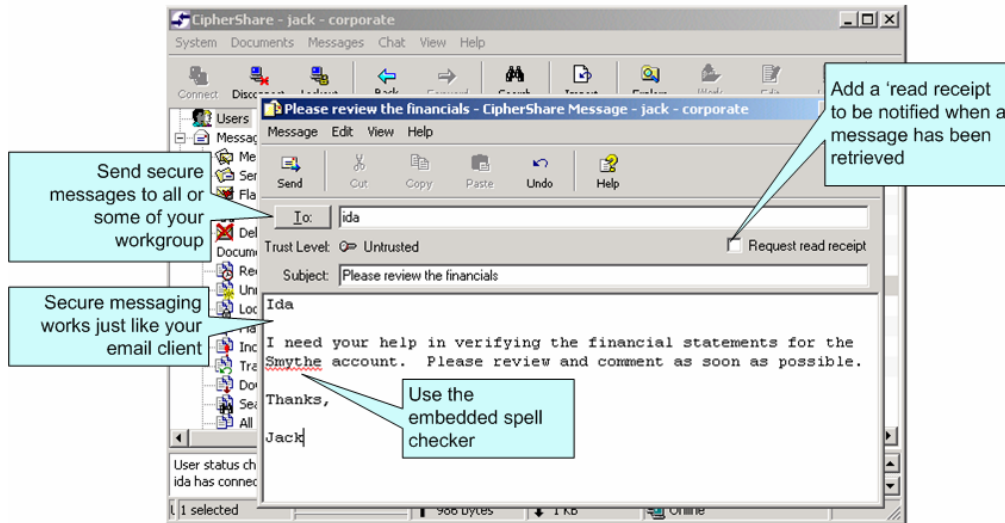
CipherShare - jack - corporate

System Documents Messages Chat View Help

Connect Disconnect Lockout Back Forward Search Import Explore Work Edit

Users
Messag
Me
Ser
Fla
Del
Docum
Re
Un
Loc
Fla
Inc
Tra
Do
Sea
All

User status ch
ida has conne

1 selected 986 bytes 1 KB Online

Please review the financials - CipherShare Message - jack - corporate

Message Edit View Help

Send Cut Copy Paste Undo Help

To: ida

Trust Level: Untrusted

Request read receipt

Subject: Please review the financials

Ida

I need your help in verifying the financial statements for the Smythe account. Please review and comment as soon as possible.

Thanks,

Jack

Send secure messages to all or some of your workgroup

Secure messaging works just like your email client

Add a 'read receipt to be notified when a message has been retrieved

Use the embedded spell checker